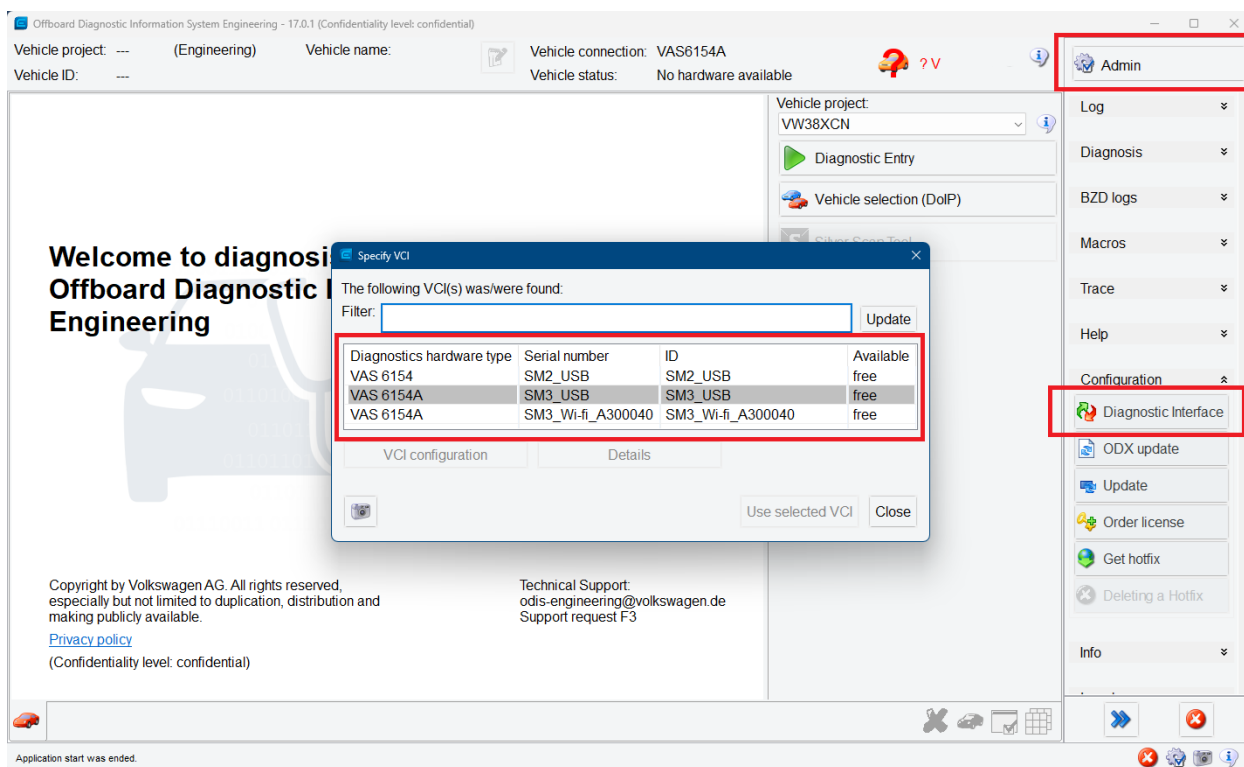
Offboard Diagnostic Information System Engineering - 17.0.1 (Confidentiality level: confidential)

Vehicle project: --- (Engineering) Vehicle name:
Vehicle ID: ---

Vehicle connection: VAS6154A
Vehicle status: No hardware available

?V

Admin

Vehicle project:
VW38XCN

Diagnostic Entry

Vehicle selection (DoIP)

Silver Scan Tool

Log

Diagnosis

BZD logs

Macros

Trace

Help

Configuration

Diagnostic Interface

ODX update

Update

Order license

Get hotfix

Deleting a Hotfix

Info

Welcome to diagnosis
Offboard Diagnostic I
Engineering

Specify VCI

The following VCI(s) was/were found:

Filter:

Update

| Diagnostics hardware type | Serial number | ID | Available |
|---|---|---|---|
| VAS 6154 | SM2_USB | SM2_USB | free |
| VAS 6154A | SM3_USB | SM3_USB | free |
| VAS 6154A | SM3_Wi-fi_A300040 | SM3_Wi-fi_A300040 | free |

VCI configuration

Details

Use selected VCI

Close

Copyright by Volkswagen AG. All rights reserved, especially but not limited to duplication, distribution and making publicly available.

Privacy policy

(Confidentiality level: confidential)

Technical Support:
odis-engineering@volkswagen.de
Support request F3

Application start was ended.